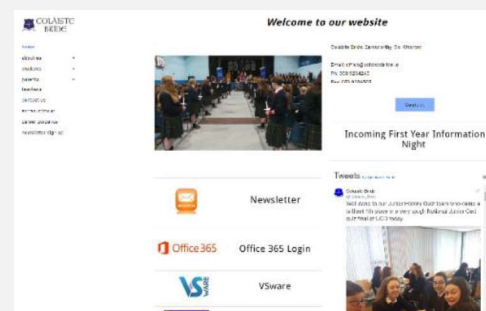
COLÁISTE BRÍDE

Home
about us
students
parents
teachers
contact us
school calendar
parent resources
newsletter sign up

Welcome to our website

Coláiste Bríde Clondalkin, Co. Dublin

Email: info@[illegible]
Ph: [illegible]
Fax: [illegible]

Contact

Incoming First Year Information Night

Tweets

Coláiste Bríde
Well done to our Junior Hockey Gold team who came a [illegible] today.

Newsletter

Office 365
Office 365 Login

VS WARE
VSware